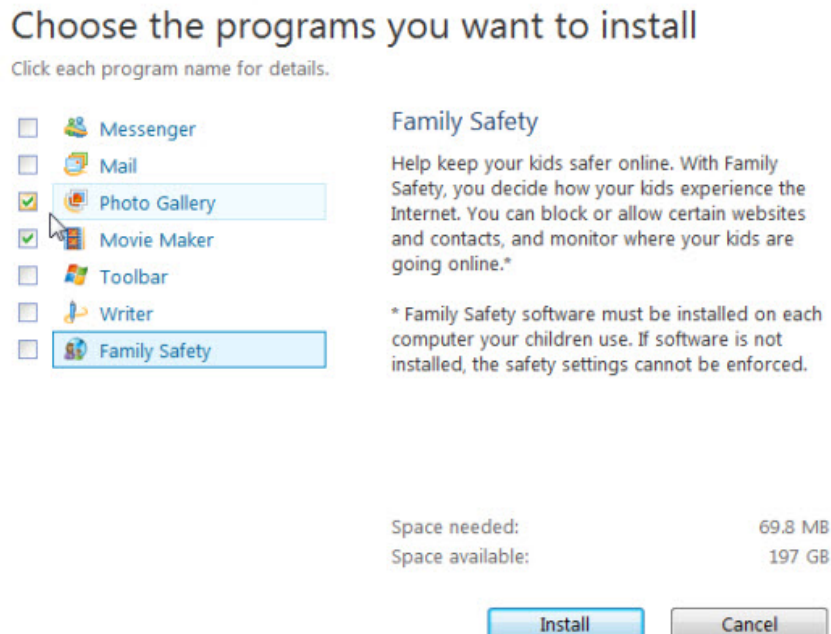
Choose the programs you want to install

Click each program name for details.

Messenger

Mail

Photo Gallery

Movie Maker

Toolbar

Writer

Family Safety

Family Safety

Help keep your kids safer online. With Family Safety, you decide how your kids experience the Internet. You can block or allow certain websites and contacts, and monitor where your kids are going online.*

* Family Safety software must be installed on each computer your children use. If software is not installed, the safety settings cannot be enforced.

Space needed: 69.8 MB

Space available: 197 GB

Install

Cancel